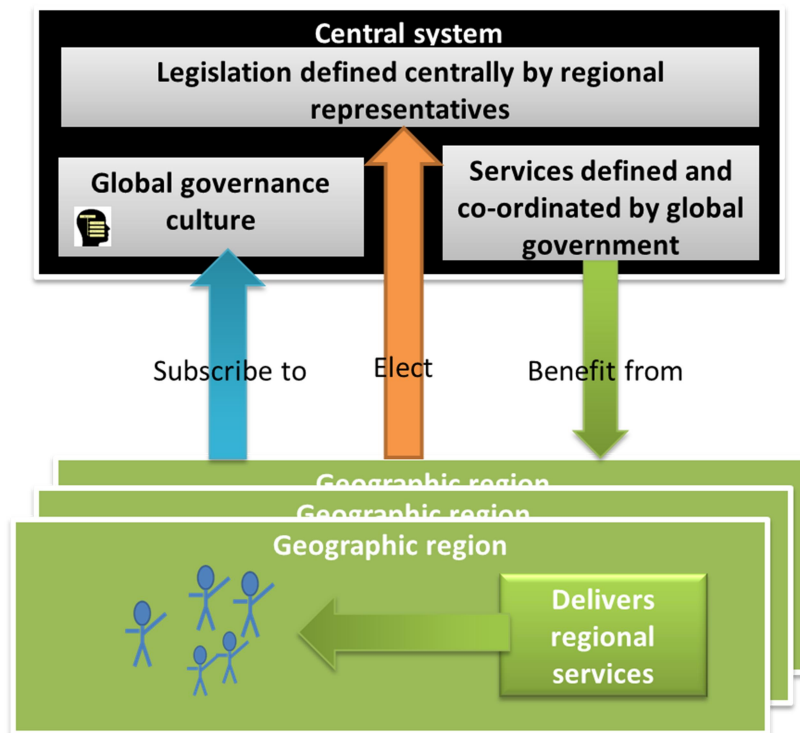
Central system

Legislation defined centrally by regional representatives

Global governance culture

Services defined and co-ordinated by global government

Subscribe to

Elect

Benefit from

Geographic region

Geographic region

Geographic region

Delivers regional services